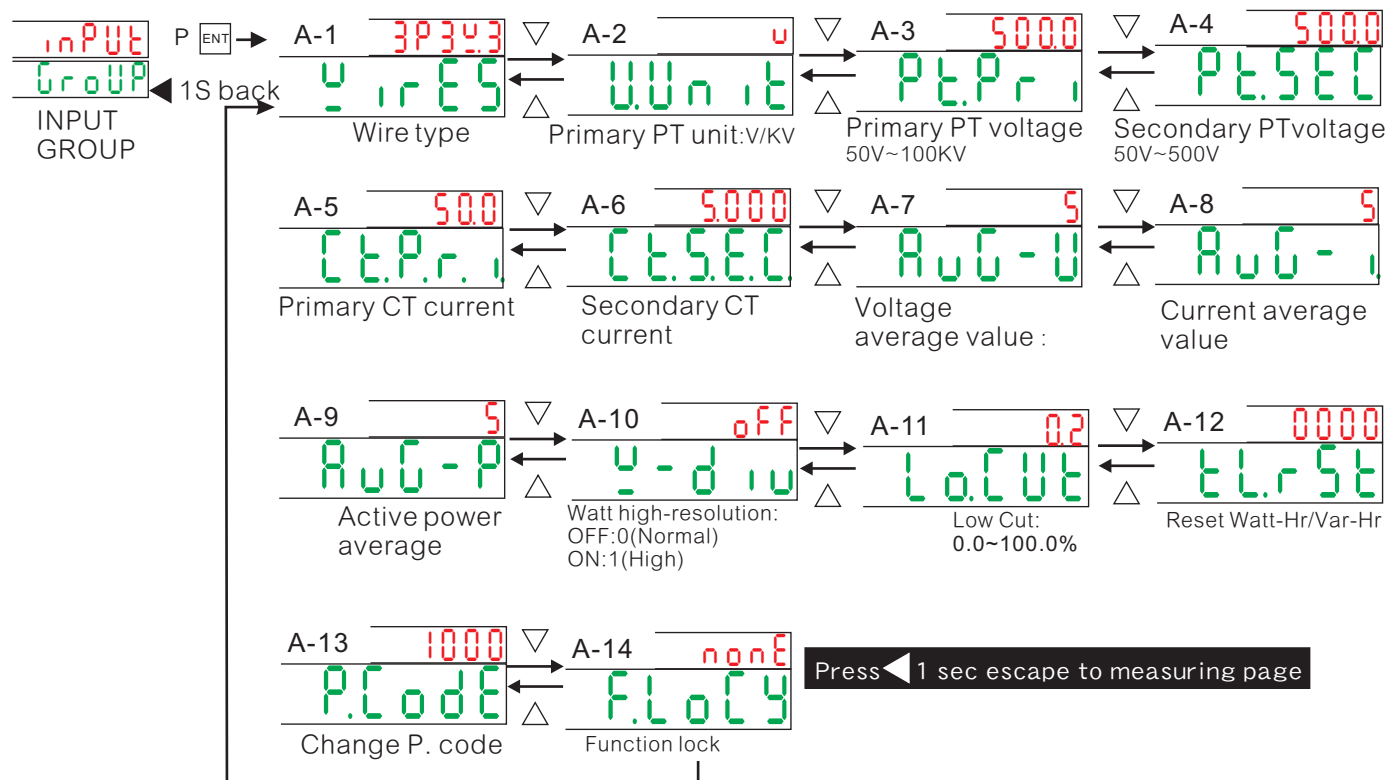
inPUt
GroUP
INPUT GROUP

P ENT
1S back

A-1 3P3u.3
u irES
Wire type

A-2 u
U.Unit
Primary PT unit:V/KV

A-3 500.0
Pt.Pri
Primary PT voltage
50V~100KV

A-4 500.0
Pt.SEC
Secondary PTvoltage
50V~500V

A-5 50.0
Ct.P.r.i
Primary CT current

A-6 5.000
Ct.S.E.C.
Secondary CT current

A-7 5
AuG-U
Voltage average value :

A-8 5
AuG-i
Current average value

A-9 5
AuG-P
Active power average

A-10 oFF
u-diu
Watt high-resolution:
OFF:0(Normal)
ON:1(High)

A-11 0.2
Lo.CUt
Low Cut:
0.0~100.0%

A-12 0000
tL.rSt
Reset Watt-Hr/Var-Hr

A-13 1000
P.CodE
Change P. code

A-14 nonE
F.LoCY
Function lock

Press ◀ 1 sec escape to measuring page